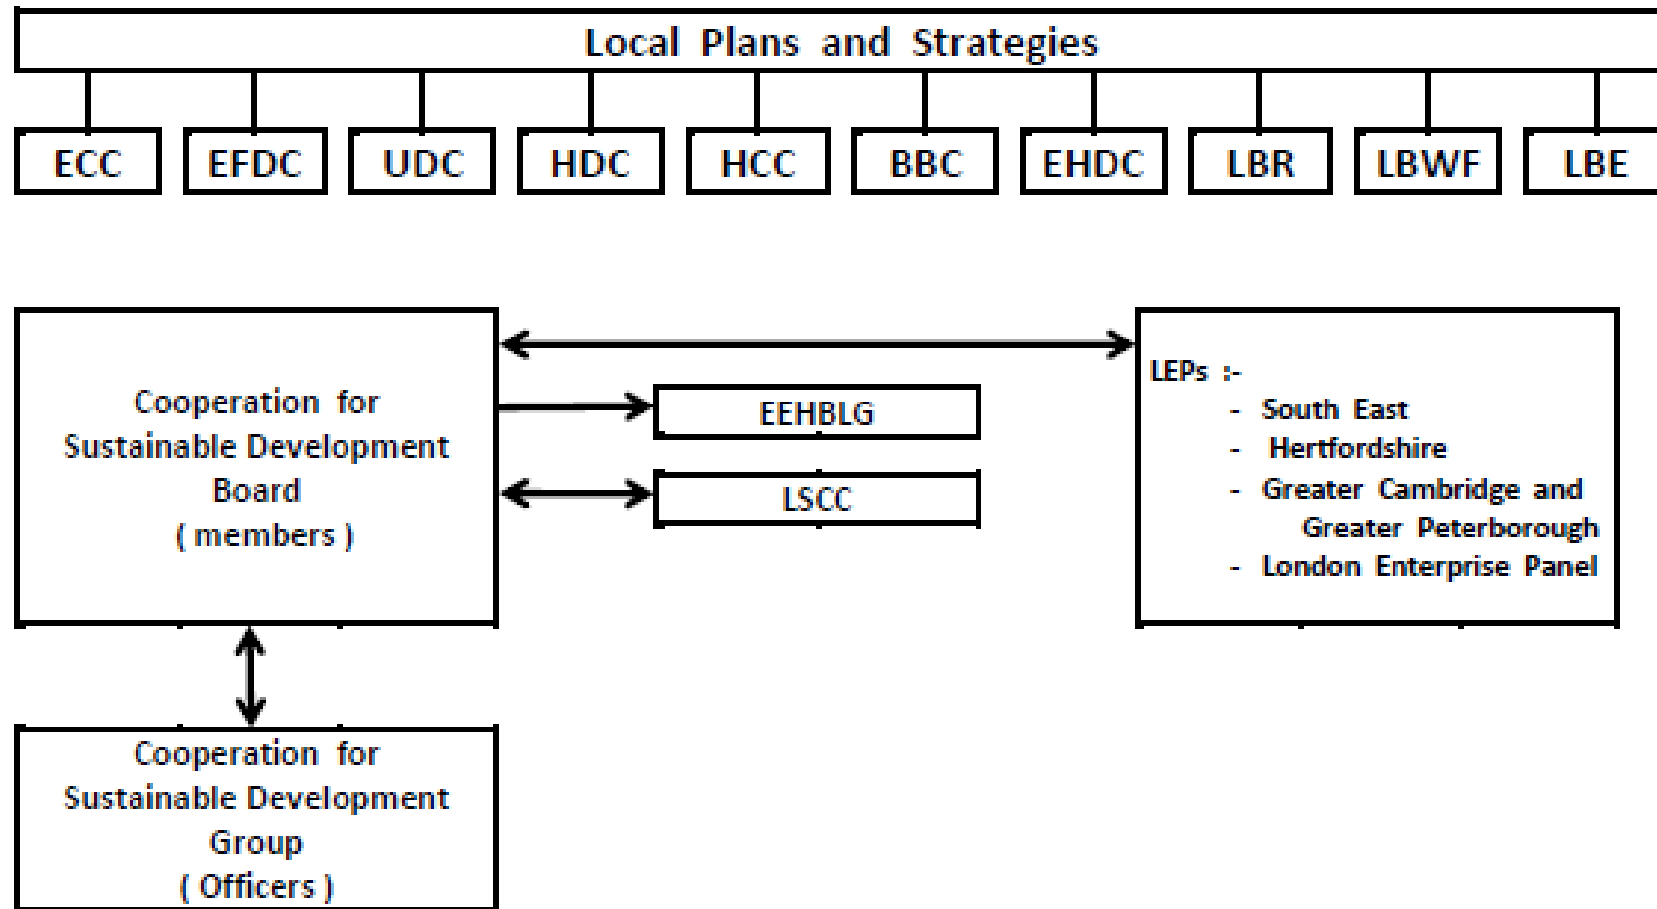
Local Plans and Strategies

ECC

EFDC

UDC

HDC

HCC

BBC

EHDC

LBR

LBWF

LBE

Cooperation for Sustainable Development Board
( members )

EEHBLG

LSCC

LEPs :-
- South East
- Hertfordshire
- Greater Cambridge and Greater Peterborough
- London Enterprise Panel

Cooperation for Sustainable Development Group
( Officers )